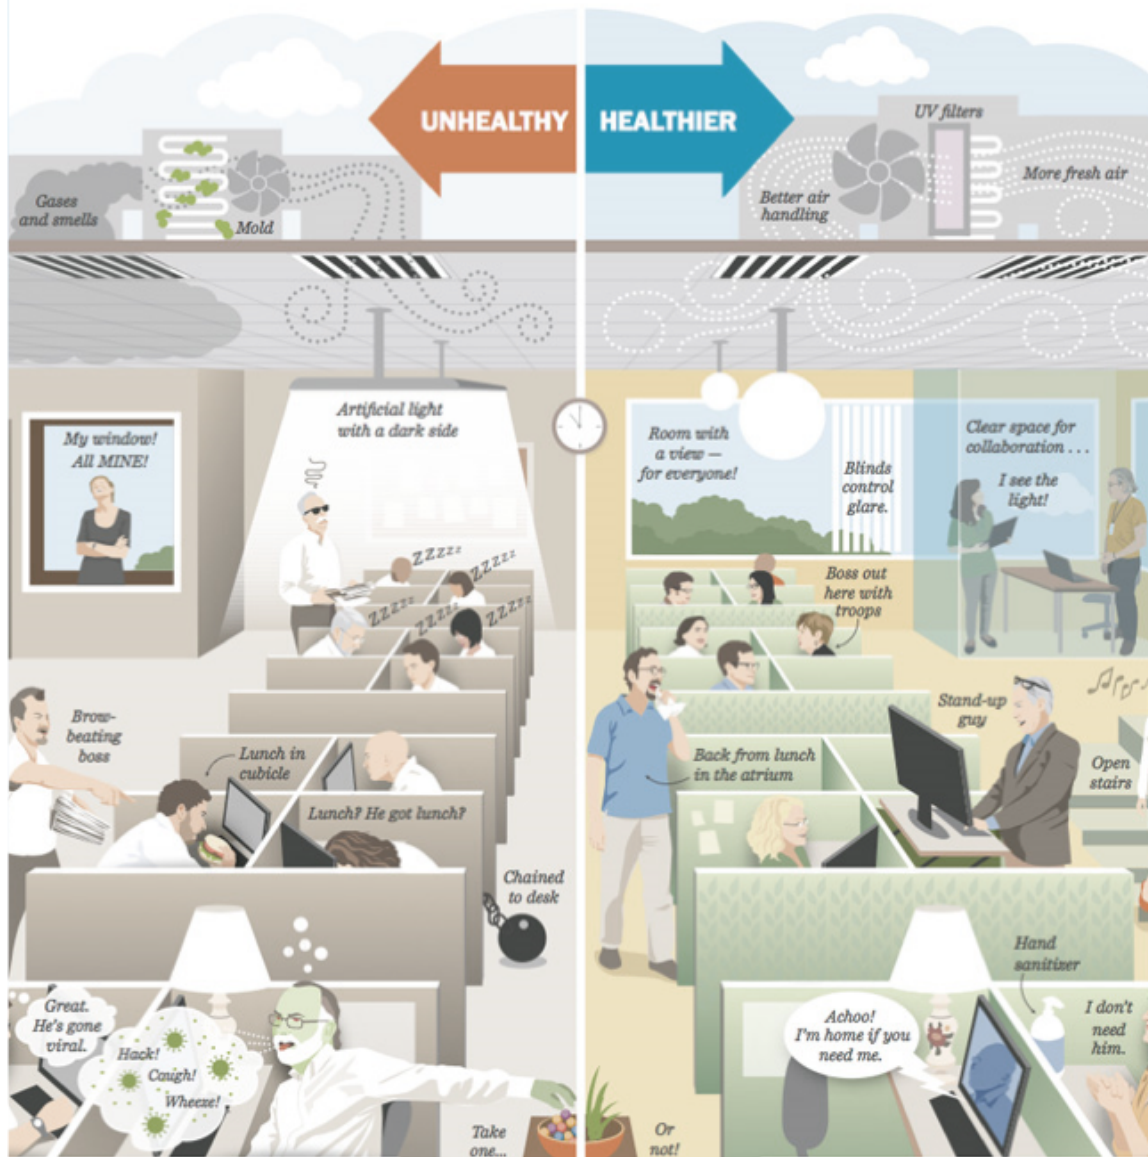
UNHEALTHY

HEALTHIER

Gases and smells

Mold

UV filters

Better air handling

More fresh air

Artificial light with a dark side

My window! All MINE!

ZZZzz

ZZZzz

ZZZzz

ZZZzz

ZZZzz

Brow-beating boss

Lunch in cubicle

Lunch? He got lunch?

Chained to desk

Great. He's gone viral.

Hack! Caugh! Wheeze!

Take one...

Or not!

Room with a view — for everyone!

Blinds control glare.

Clear space for collaboration . . .

I see the light!

Boss out here with troops

Stand-up guy

Back from lunch in the atrium

Open stairs

Hand sanitizer

Achoo! I'm home if you need me.

I don't need him.